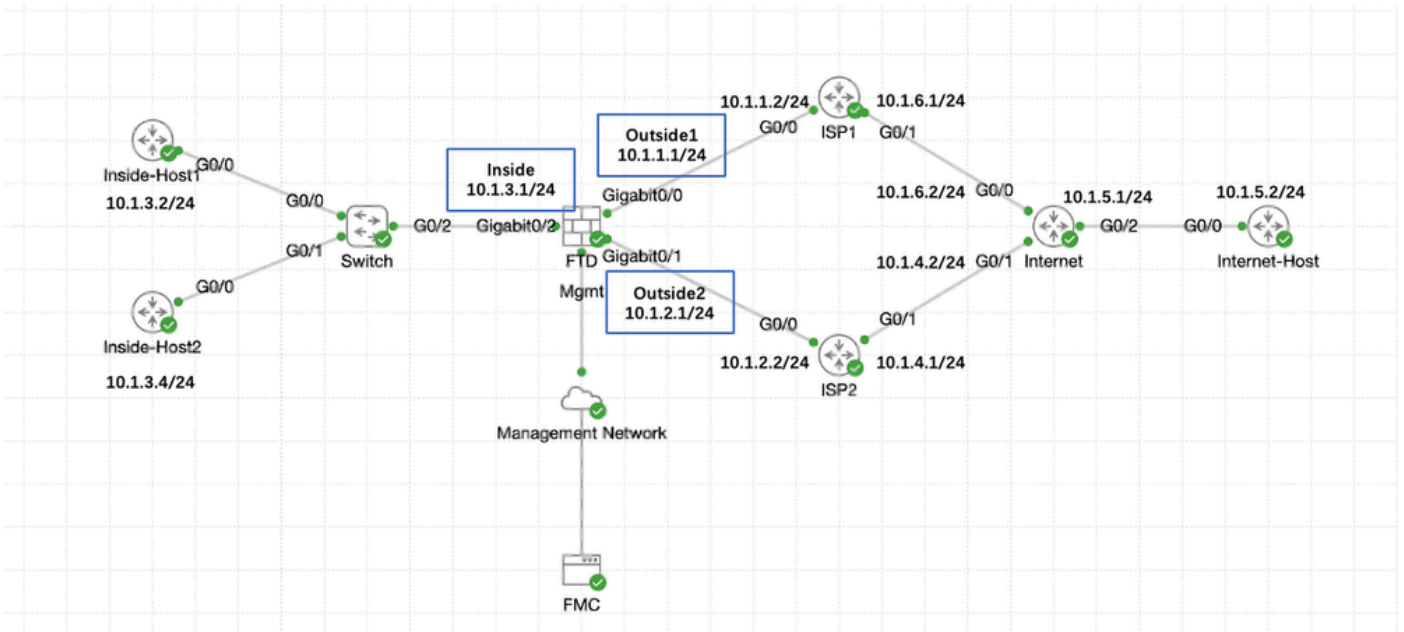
Inside-Host1
G0/0
10.1.3.2/24
G0/0
G0/1
Switch
G0/2
G0/0
Inside-Host2
10.1.3.4/24

Inside
10.1.3.1/24
Gigabit0/2
FTD
Mgmt

Outside1
10.1.1.1/24
Gigabit0/0
Gigabit0/1

Outside2
10.1.2.1/24

10.1.1.2/24
G0/0
ISP1
10.1.6.1/24
G0/1

10.1.6.2/24
G0/0
10.1.4.2/24
G0/1
Internet
10.1.5.1/24
G0/2
G0/0
10.1.5.2/24
Internet-Host

G0/0
G0/1
10.1.2.2/24
ISP2
10.1.4.1/24

Management Network

FMC